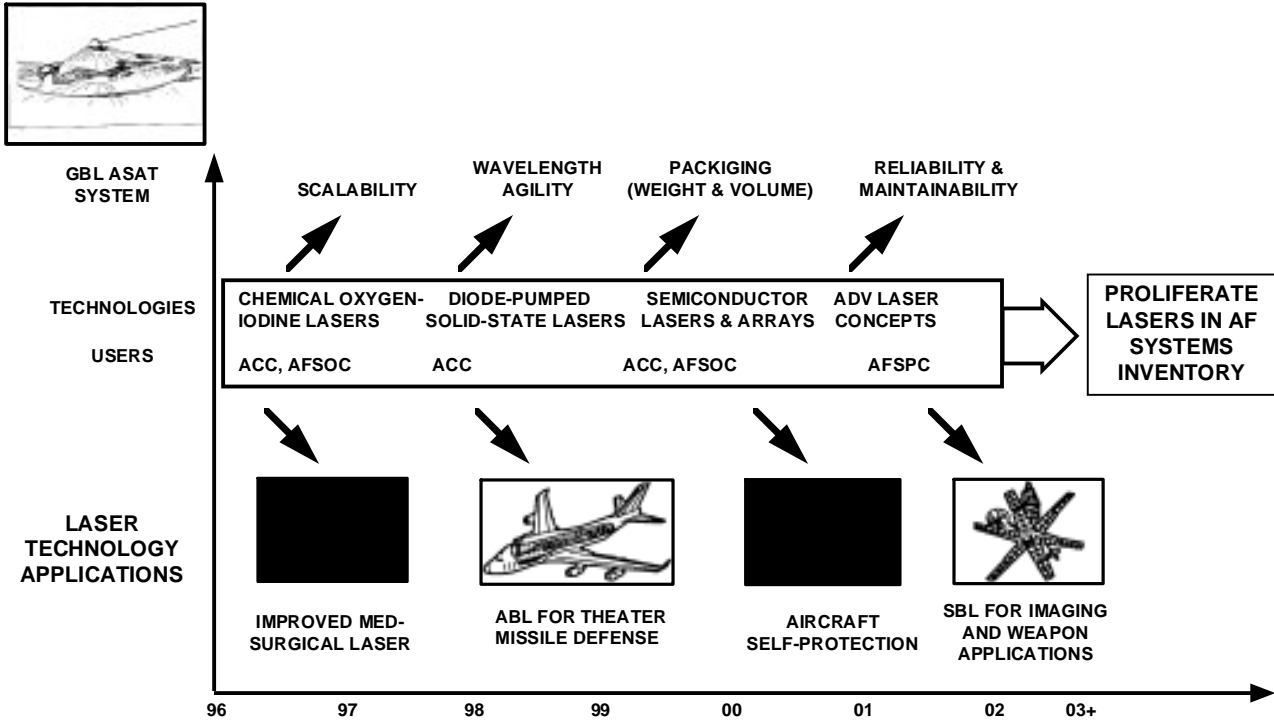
GBL ASAT SYSTEM

SCALABILITY

WAVELENGTH AGILITY

PACKIGING (WEIGHT & VOLUME)

RELIABILITY & MAINTAINABILITY

TECHNOLOGIES

USERS

CHEMICAL OXYGEN-IODINE LASERS

ACC, AFSOC

DIODE-PUMPED SOLID-STATE LASERS

ACC

SEMICONDUCTOR LASERS & ARRAYS

ACC, AFSOC

ADV LASER CONCEPTS

AFSPC

PROLIFERATE LASERS IN AF SYSTEMS INVENTORY

LASER TECHNOLOGY APPLICATIONS

IMPROVED MED-SURGICAL LASER

ABL FOR THEATER MISSILE DEFENSE

AIRCRAFT SELF-PROTECTION

SBL FOR IMAGING AND WEAPON APPLICATIONS

96 97 98 99 00 01 02 03+